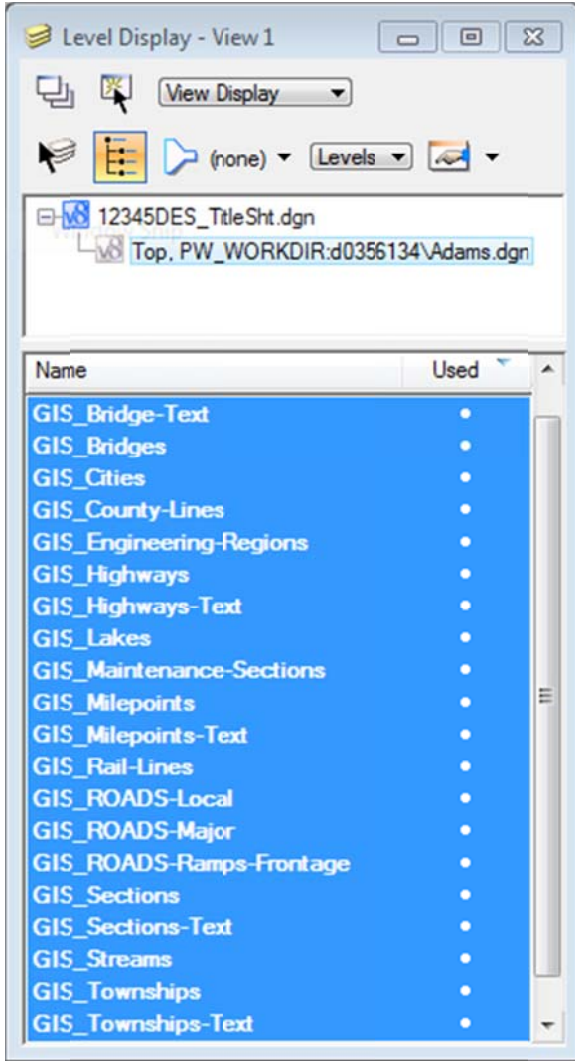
Level Display - View 1

View Display

(none) Levels

12345DES_TitleSht.dgn
Top, PW_WORKDIR:d0356134\Adams.dgn

| Name | Used |
|---|---|
| GIS_Bridge-Text | • |
| GIS_Bridges | • |
| GIS_Cities | • |
| GIS_County-Lines | • |
| GIS_Engineering-Regions | • |
| GIS_Highways | • |
| GIS_Highways-Text | • |
| GIS_Lakes | • |
| GIS_Maintenance-Sections | • |
| GIS_Milepoints | • |
| GIS_Milepoints-Text | • |
| GIS_Rail-Lines | • |
| GIS_ROADS-Local | • |
| GIS_ROADS-Major | • |
| GIS_ROADS-Ramps-Frontage | • |
| GIS_Sections | • |
| GIS_Sections-Text | • |
| GIS_Streams | • |
| GIS_Townships | • |
| GIS_Townships-Text | • |